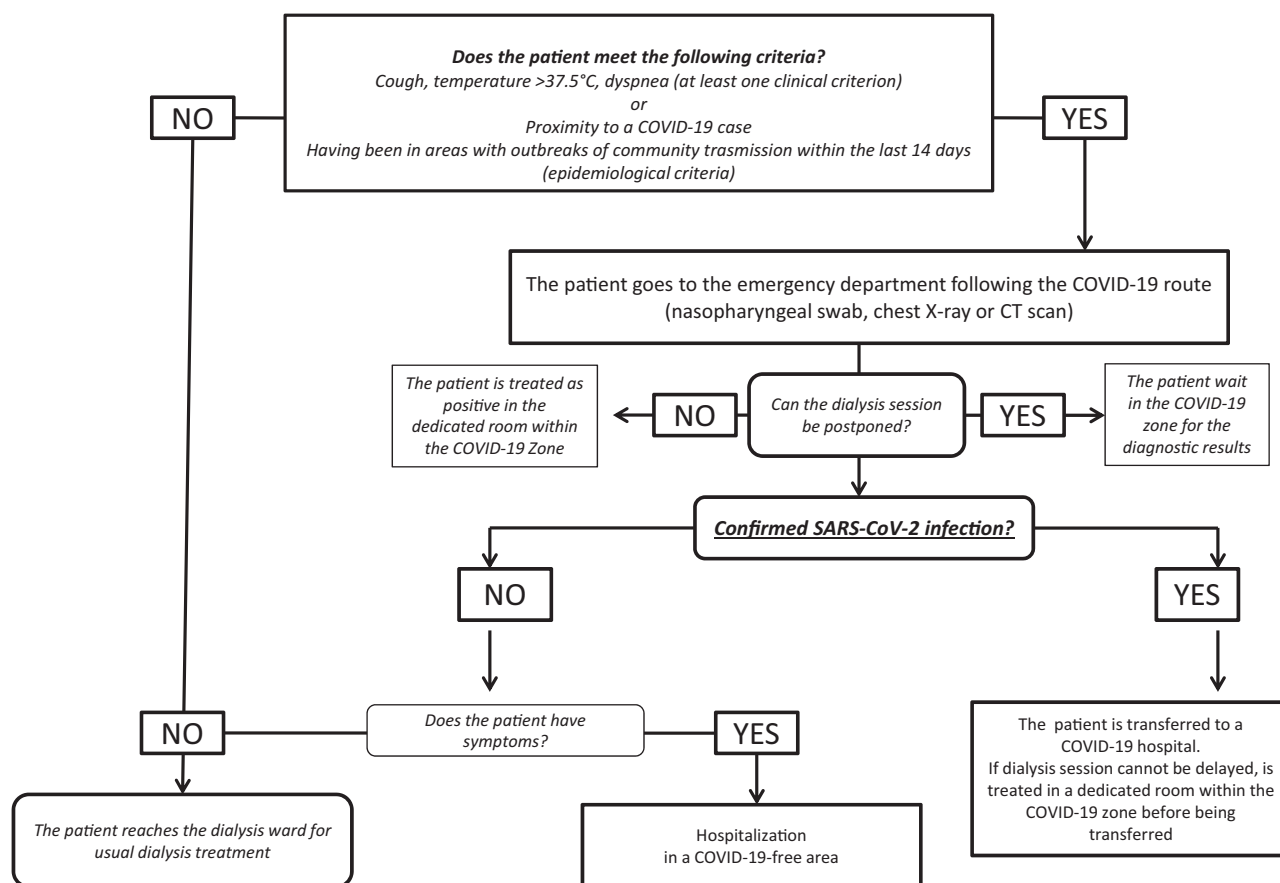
Does the patient meet the following criteria?
Cough, temperature >37.5°C, dyspnea (at least one clinical criterion)
or
Proximity to a COVID-19 case
Having been in areas with outbreaks of community trasmission within the last 14 days (epidemiological criteria)

NO

YES

The patient goes to the emergency department following the COVID-19 route (nasopharyngeal swab, chest X-ray or CT scan)

The patient is treated as positive in the dedicated room within the COVID-19 Zone

NO

Can the dialysis session be postponed?

YES

The patient wait in the COVID-19 zone for the diagnostic results

Confirmed SARS-CoV-2 infection?

NO

YES

NO

Does the patient have symptoms?

YES

The patient is transferred to a COVID-19 hospital.
If dialysis session cannot be delayed, is treated in a dedicated room within the COVID-19 zone before being transferred

The patient reaches the dialysis ward for usual dialysis treatment

Hospitalization in a COVID-19-free area